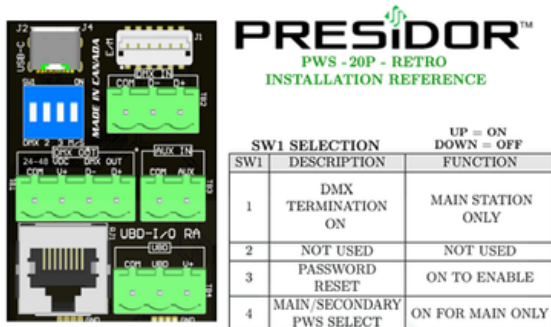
USB-C J2 J4 J1 E/A
SW ON
DMX IN
COM D- D+
TB2
DMX 2 3 4
MADE IN CANADA
DMX OUT
24-48 VDC DMX OUT
COM V+ D- D+
TB1
AUX IN
COM AUX
TB3
UBD-I/O RA
UBD
COM UBD V+
TB4
J3

PRESiDOR™
PWS - 20P - RETRO
INSTALLATION REFERENCE

SW1 SELECTION
UP = ON
DOWN = OFF

| SW1 | DESCRIPTION | FUNCTION |
|---|---|---|
| 1 | DMX TERMINATION ON | MAIN STATION ONLY |
| 2 | NOT USED | NOT USED |
| 3 | PASSWORD RESET | ON TO ENABLE |
| 4 | MAIN/SECONDARY PWS SELECT | ON FOR MAIN ONLY |